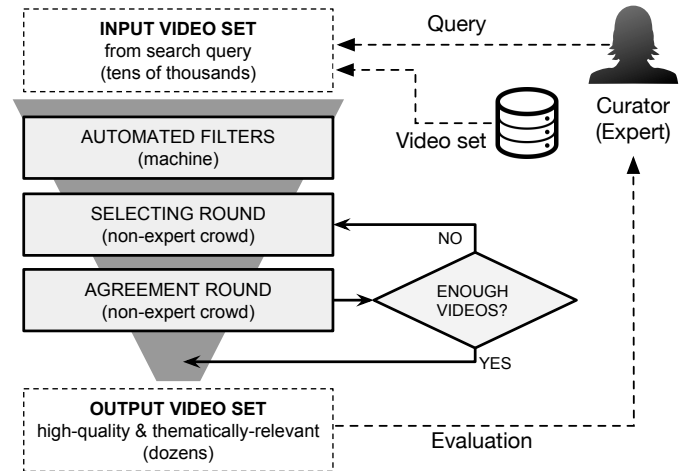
INPUT VIDEO SET
from search query
(tens of thousands)

Query

Video set

Curator
(Expert)

AUTOMATED FILTERS
(machine)

SELECTING ROUND
(non-expert crowd)

NO

AGREEMENT ROUND
(non-expert crowd)

ENOUGH VIDEOS?

YES

OUTPUT VIDEO SET
high-quality & thematically-relevant
(dozens)

Evaluation